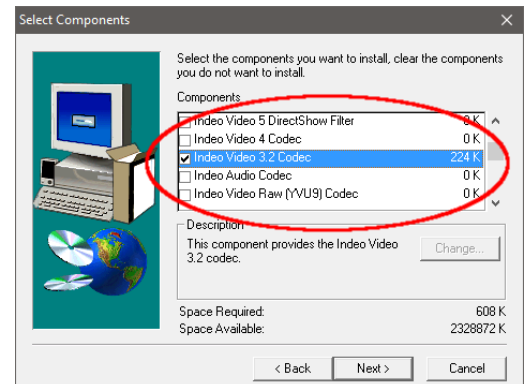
Select Components

Select the components you want to install, clear the components you do not want to install.

Components

| | | |
|---|---|---|
| ☐ | Indeo Video 5 DirectShow Filter | 0 K |
| ☐ | Indeo Video 4 Codec | 0 K |
| ☑ | Indeo Video 3.2 Codec | 224 K |
| ☐ | Indeo Audio Codec | 0 K |
| ☐ | Indeo Video Raw (YVU9) Codec | 0 K |

Description
This component provides the Indeo Video 3.2 codec.

Change...

Space Required: 608 K
Space Available: 2328872 K

< Back
Next >
Cancel